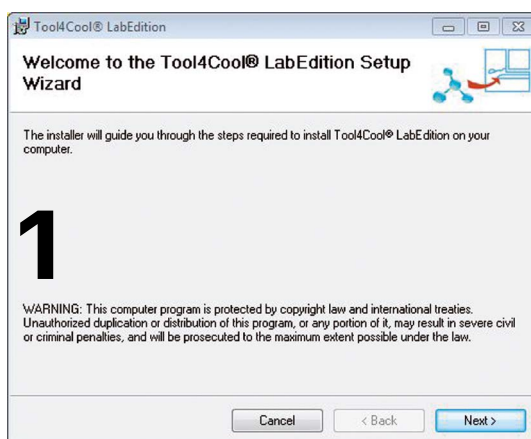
Tool4Cool® LabEdition

Welcome to the Tool4Cool® LabEdition Setup Wizard

The installer will guide you through the steps required to install Tool4Cool® LabEdition on your computer.

1

WARNING: This computer program is protected by copyright law and international treaties. Unauthorized duplication or distribution of this program, or any portion of it, may result in severe civil or criminal penalties, and will be prosecuted to the maximum extent possible under the law.

Cancel
< Back
Next >